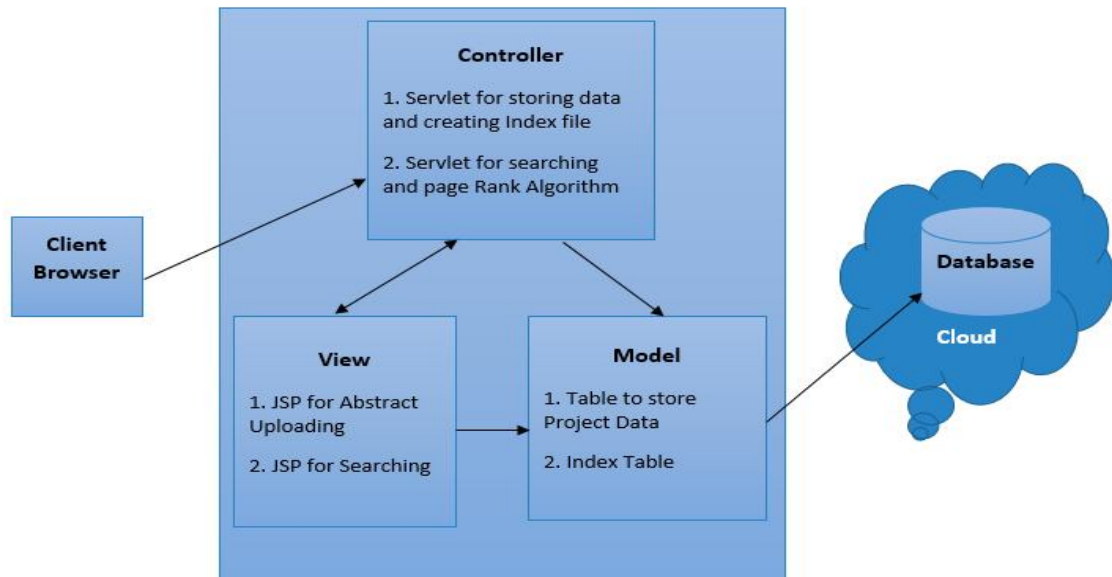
Client Browser

Controller

1. Servlet for storing data and creating Index file

2. Servlet for searching and page Rank Algorithm

View

1. JSP for Abstract Uploading

2. JSP for Searching

Model

1. Table to store Project Data

2. Index Table

Database

Cloud